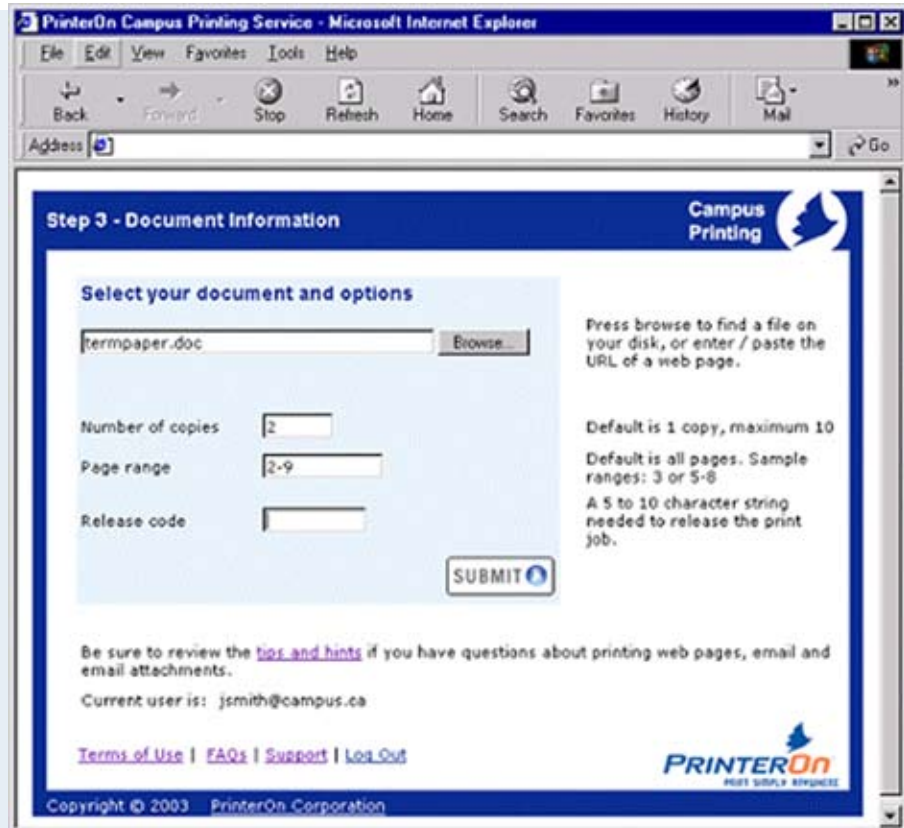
PrinterOn Campus Printing Service - Microsoft Internet Explorer

File Edit View Favorites Tools Help

Back Forward Stop Refresh Home Search Favorites History Mail

Address

Go

Step 3 - Document Information

Campus Printing

Select your document and options

termpaper.doc

Browse...

Press browse to find a file on your disk, or enter / paste the URL of a web page.

Number of copies 2

Default is 1 copy, maximum 10

Page range 2-9

Default is all pages. Sample ranges: 3 or 5-8

Release code

A 5 to 10 character string needed to release the print job.

SUBMIT

Be sure to review the tips and hints if you have questions about printing web pages, email and email attachments.

Current user is: jsmith@campus.ca

Terms of Use | FAQs | Support | Log Out

PRINTERON

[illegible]

Copyright © 2003 PrinterOn Corporation